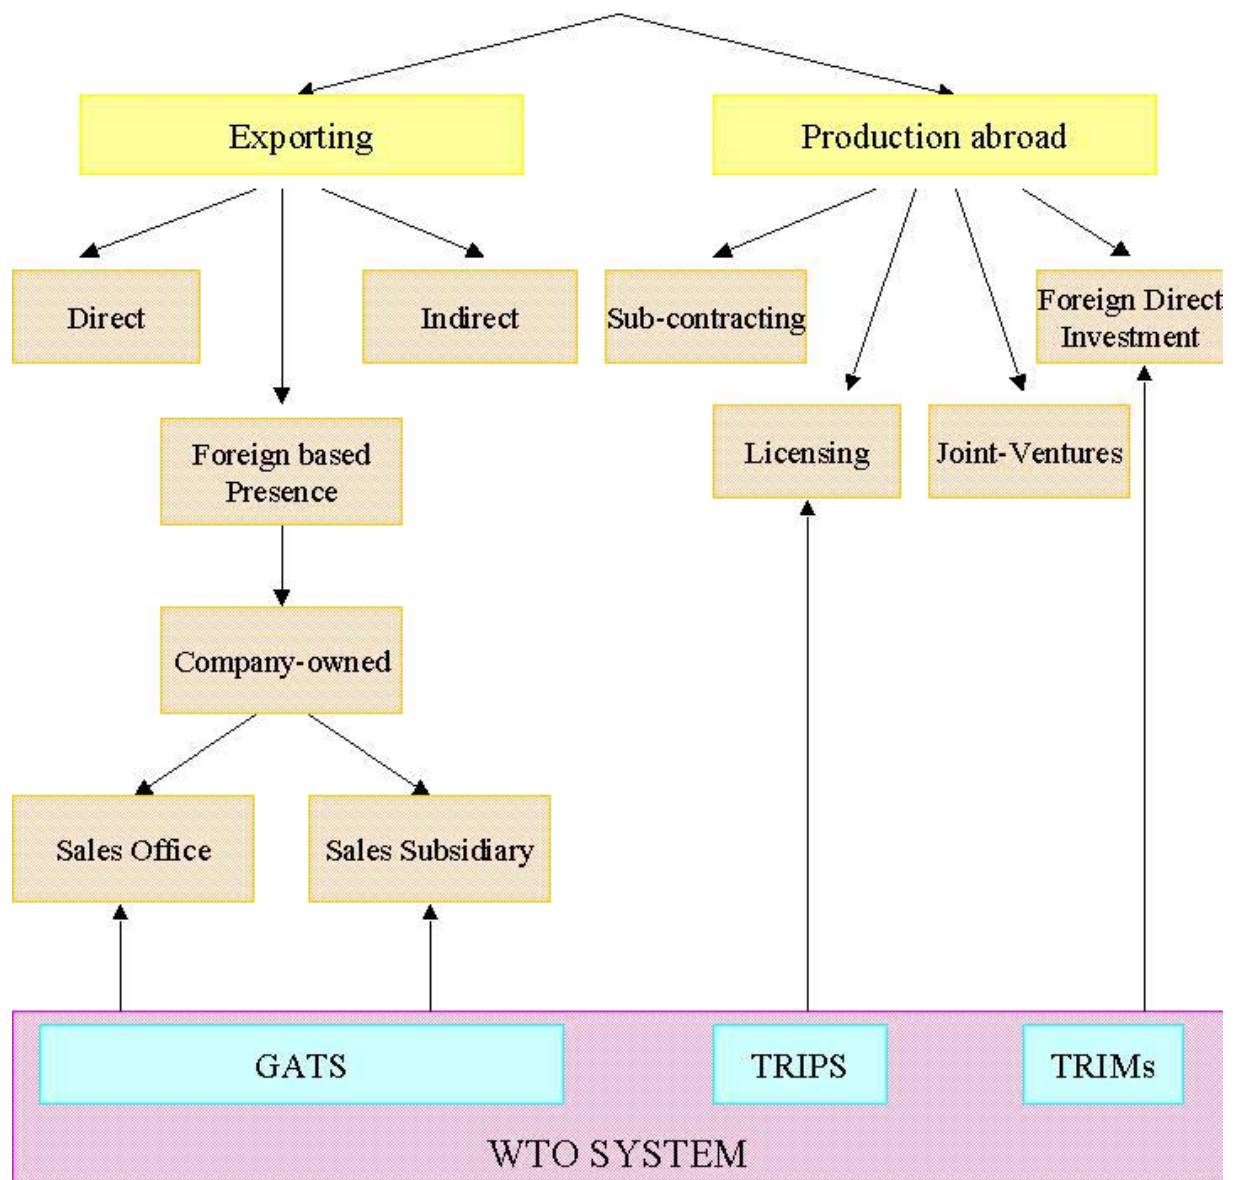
Exporting

Production abroad

Direct

Indirect

Sub-contracting

Foreign Direct Investment

Foreign based Presence

Licensing

Joint-Ventures

Company-owned

Sales Office

Sales Subsidiary

GATS

TRIPS

TRIMs

WTO SYSTEM